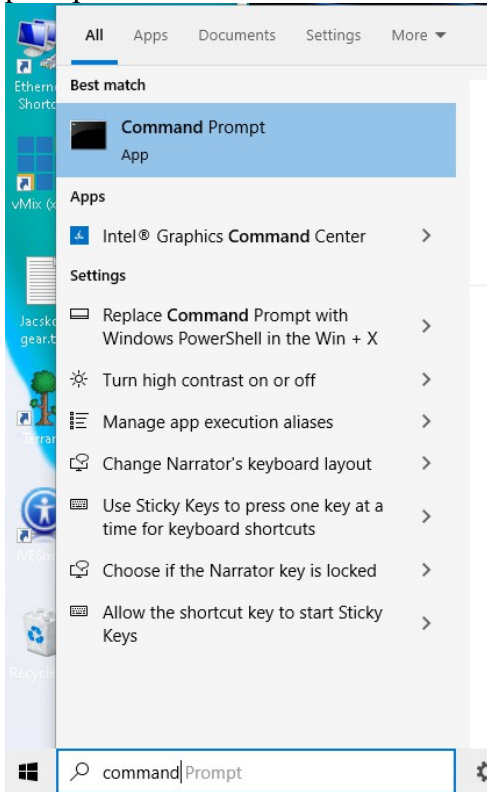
Etherne Shortc

vMix (x

Jacksc gear.t

Terra

IVESm

Recycle

All Apps Documents Settings More ▾

Best match

Command Prompt
App

Apps

Intel® Graphics Command Center >

Settings

Replace Command Prompt with Windows PowerShell in the Win + X >

Turn high contrast on or off >

Manage app execution aliases >

Change Narrator's keyboard layout >

Use Sticky Keys to press one key at a time for keyboard shortcuts >

Choose if the Narrator key is locked >

Allow the shortcut key to start Sticky Keys >

command Prompt